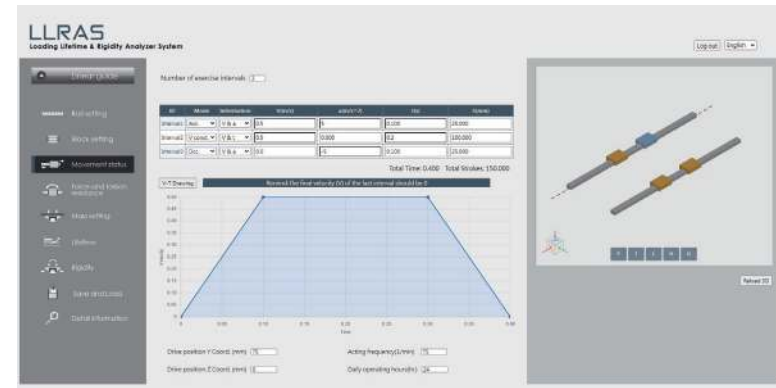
LLRAS
Loading Lifetime & Rigidity Analyzer System

Log out English

Linear Guide

Rail setting

Block setting

Movement status

Force and friction resistance

Mass setting

Lifetime

Rigidity

Save and Load

Detail information

Number of exercise intervals 3

| ID | Mode | Information | V(m/s) | a(m/s^2) | t(s) | S(mm) |
|---|---|---|---|---|---|---|
| Interval1 | Acc. | V & a | 0.5 | 5 | 0.100 | 25.000 |
| Interval2 | V const. | V & L | 0.5 | 0.000 | 0.2 | 100.000 |
| Interval3 | Dec. | V & a | 0.0 | -5 | 0.100 | 25.000 |

Total Time: 0.400 Total Strokes: 150.000

V-T Drawing

Remind: the final velocity (V) of the last interval should be 0

Time

Drive position Y Coord. (mm) 75

Acting frequency(1/min) 75

Drive position Z Coord. (mm) 0

Daily operating hours(h) 24

Reload 3D